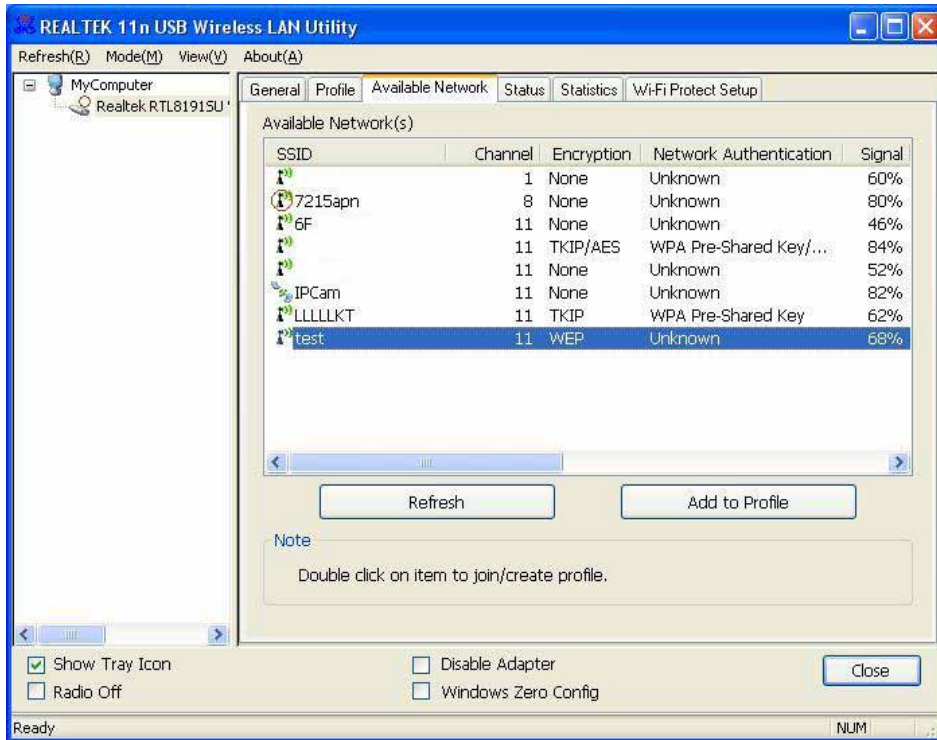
REALTEK 11n USB Wireless LAN Utility

Refresh(R) Mode(M) View(V) About(A)

MyComputer
Realtek RTL8191SU

General | Profile | Available Network | Status | Statistics | Wi-Fi Protect Setup

Available Network(s)

| SSID | Channel | Encryption | Network Authentication | Signal |
|---|---|---|---|---|
| | 1 | None | Unknown | 60% |
| 7215apn | 8 | None | Unknown | 80% |
| 6F | 11 | None | Unknown | 46% |
| | 11 | TKIP/AES | WPA Pre-Shared Key/... | 84% |
| | 11 | None | Unknown | 52% |
| IPCam | 11 | None | Unknown | 82% |
| LLLLLKT | 11 | TKIP | WPA Pre-Shared Key | 62% |
| test | 11 | WEP | Unknown | 68% |

Refresh

Add to Profile

Note

Double click on item to join/create profile.

Show Tray Icon

Radio Off

Disable Adapter

Windows Zero Config

Close

Ready

NUM